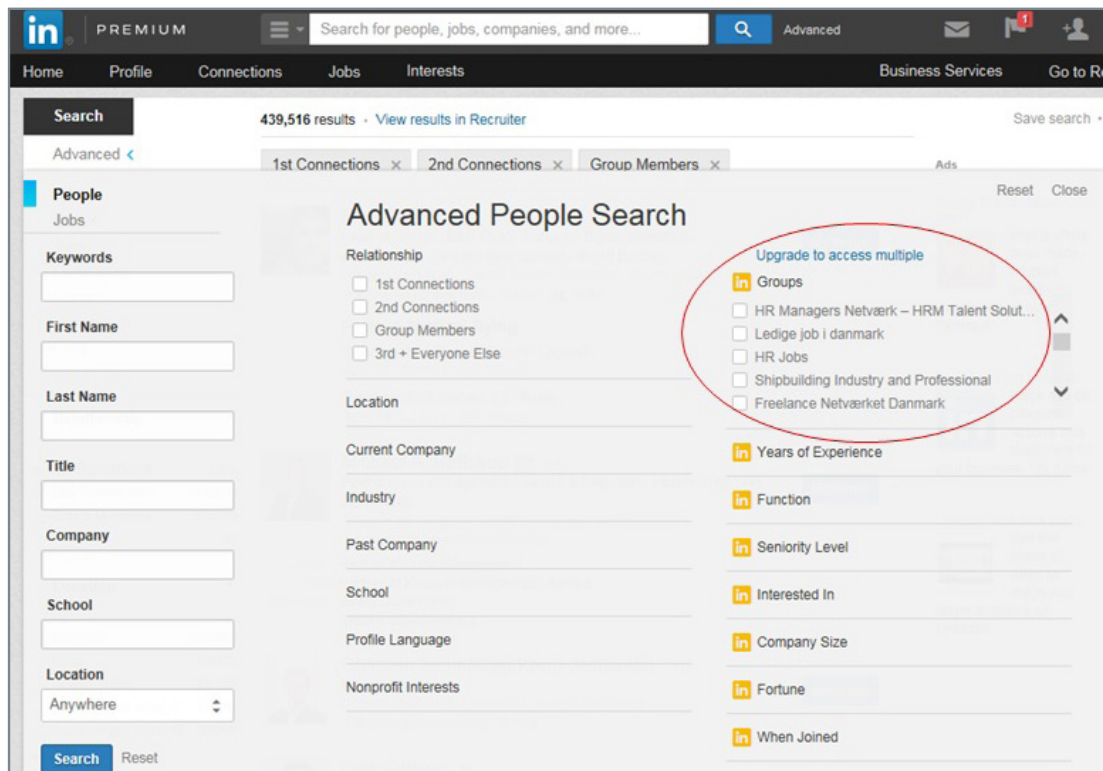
in PREMIUM

Search for people, jobs, companies, and more...

Advanced

1

Home Profile Connections Jobs Interests

Business Services Go to Re

Search

Advanced <

People

Jobs

Keywords

First Name

Last Name

Title

Company

School

Location

Anywhere

Search Reset

439,516 results · View results in Recruiter

Save search

1st Connections × 2nd Connections × Group Members ×

Ads

Reset Close

Advanced People Search

Relationship

1st Connections

2nd Connections

Group Members

3rd + Everyone Else

Location

Current Company

Industry

Past Company

School

Profile Language

Nonprofit Interests

Upgrade to access multiple

in Groups

HR Managers Netværk – HRM Talent Solut...

Ledige job i danmark

HR Jobs

Shipbuilding Industry and Professional

Freelance Netværket Danmark

in Years of Experience

in Function

in Seniority Level

in Interested In

in Company Size

in Fortune

in When Joined